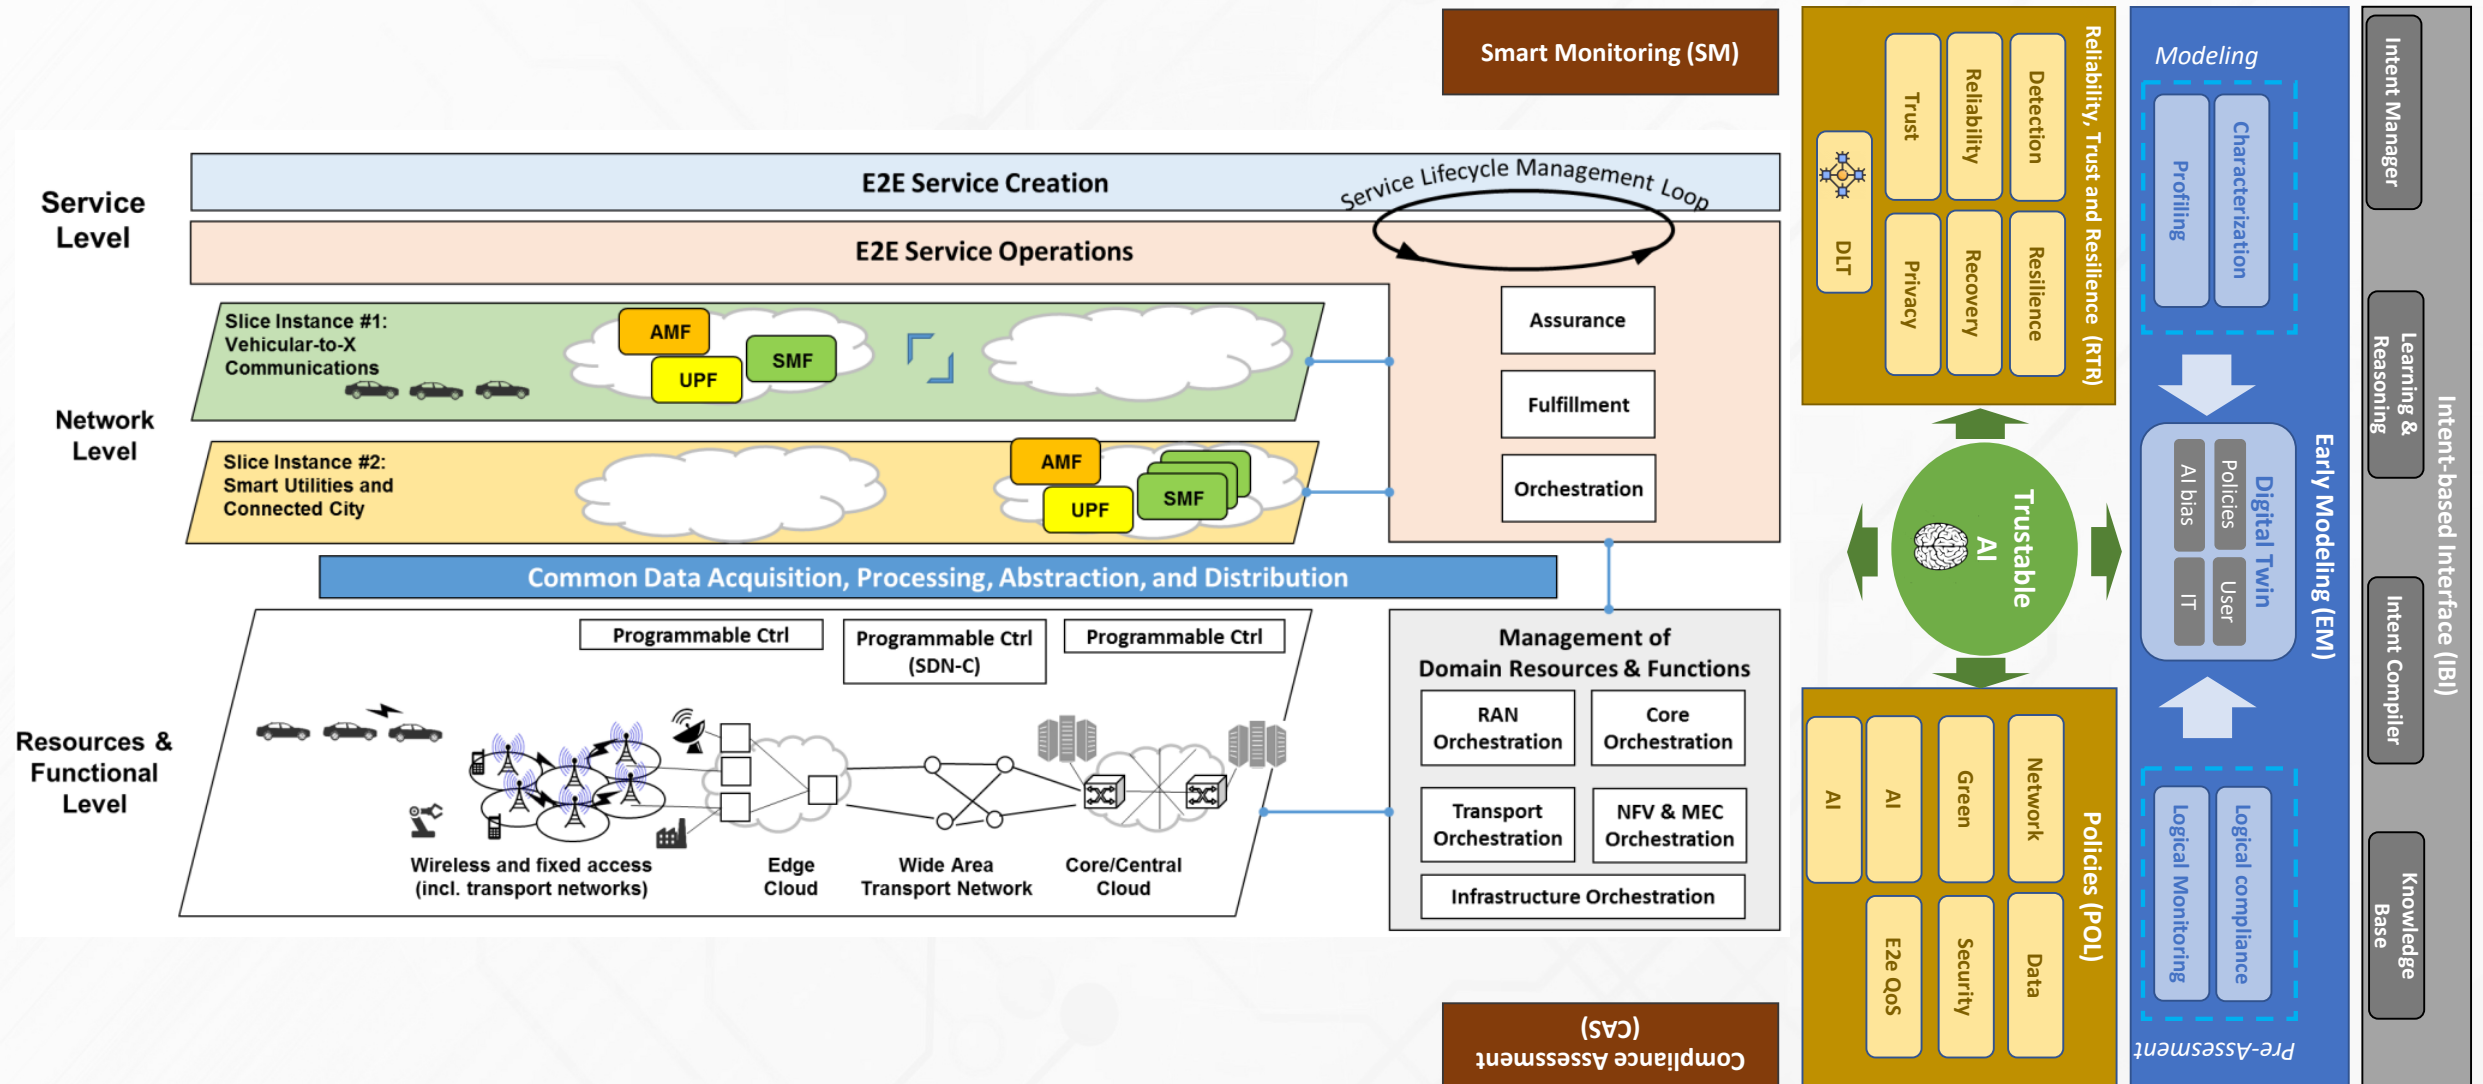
Smart Monitoring (SM)

Service Level

E2E Service Creation

Service Lifecycle Management Loop

E2E Service Operations

Assurance

Fulfillment

Orchestration

Network Level

Slice Instance #1: Vehicular-to-X Communications

AMF

SMF

UPF

Slice Instance #2: Smart Utilities and Connected City

AMF

UPF

SMF

Common Data Acquisition, Processing, Abstraction, and Distribution

Resources & Functional Level

Programmable Ctrl

Programmable Ctrl (SDN-C)

Programmable Ctrl

Wireless and fixed access (incl. transport networks)

Edge Cloud

Wide Area Transport Network

Core/Central Cloud

Management of Domain Resources & Functions

RAN Orchestration

Core Orchestration

Transport Orchestration

NFV & MEC Orchestration

Infrastructure Orchestration

Compliance Assessment (CAS)

Reliability, Trust and Resilience (RTR)

DLT

Trust

Privacy

Reliability

Recovery

Detection

Resilience

Trustable AI

Policies (POL)

AI

AI

E2e QoS

Green

Security

Network

Data

Modeling

Profiling

Characterization

Digital Twin

AI bias

IT

Policies

User

Early Modeling (EM)

Logical Monitoring

Logical compliance

Pre-Assesment

Intent Manager

Learning & Reasoning

Intent Compiler

Knowledge Base

Intent-based Interface (IBI)